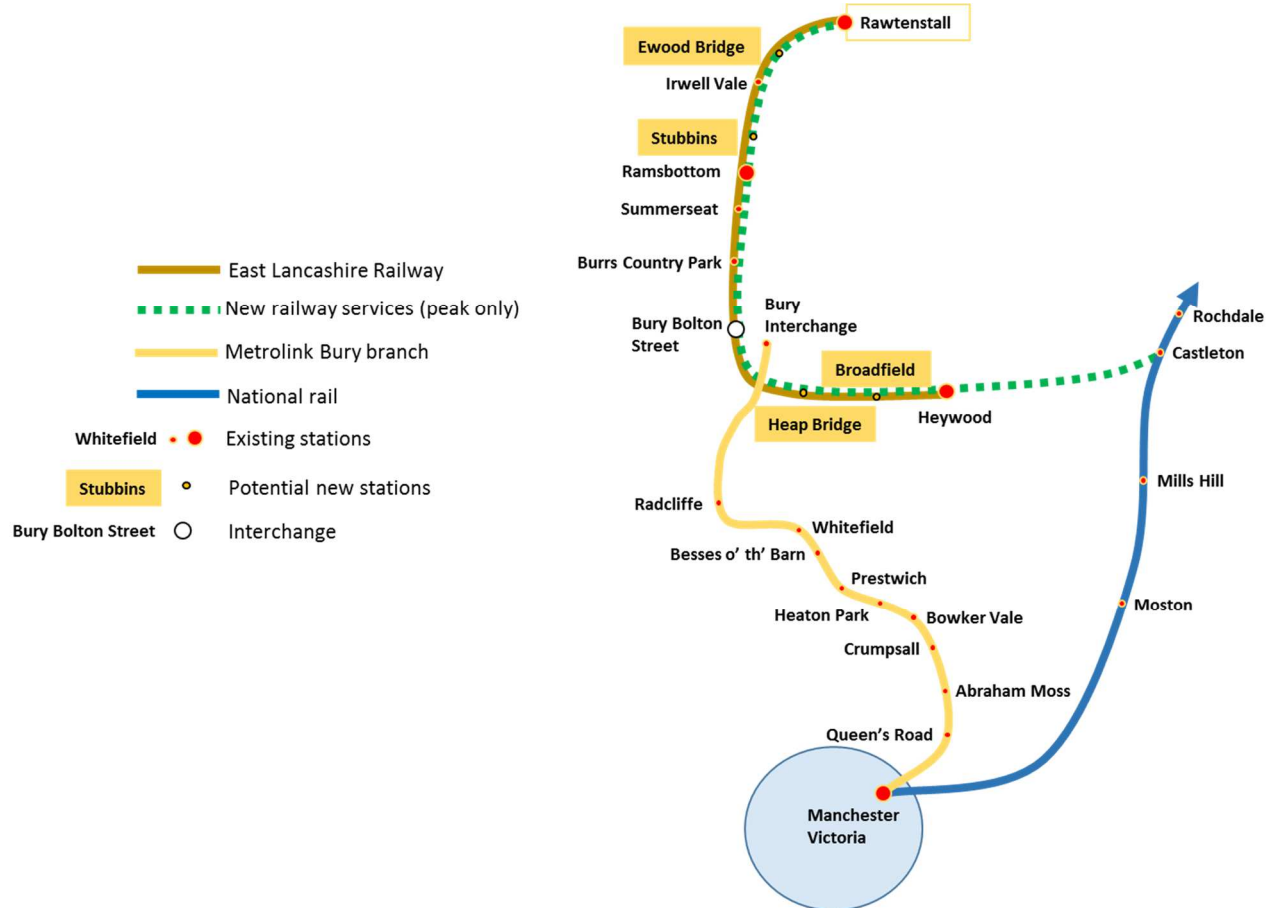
East Lancashire Railway
New railway services (peak only)
Metrolink Bury branch
National rail
Whitefield
Existing stations
Stubbins
Potential new stations
Bury Bolton Street
Interchange

Rawtenstall
Ewood Bridge
Irwell Vale
Stubbins
Ramsbottom
Summerseat
Burrs Country Park
Bury Bolton Street
Bury Interchange
Broadfield
Heywood
Heap Bridge
Rochdale
Castleton
Mills Hill
Moston
Radcliffe
Whitefield
Besses o' th' Barn
Prestwich
Heaton Park
Bowker Vale
Crumpsall
Abraham Moss
Queen's Road
Manchester Victoria